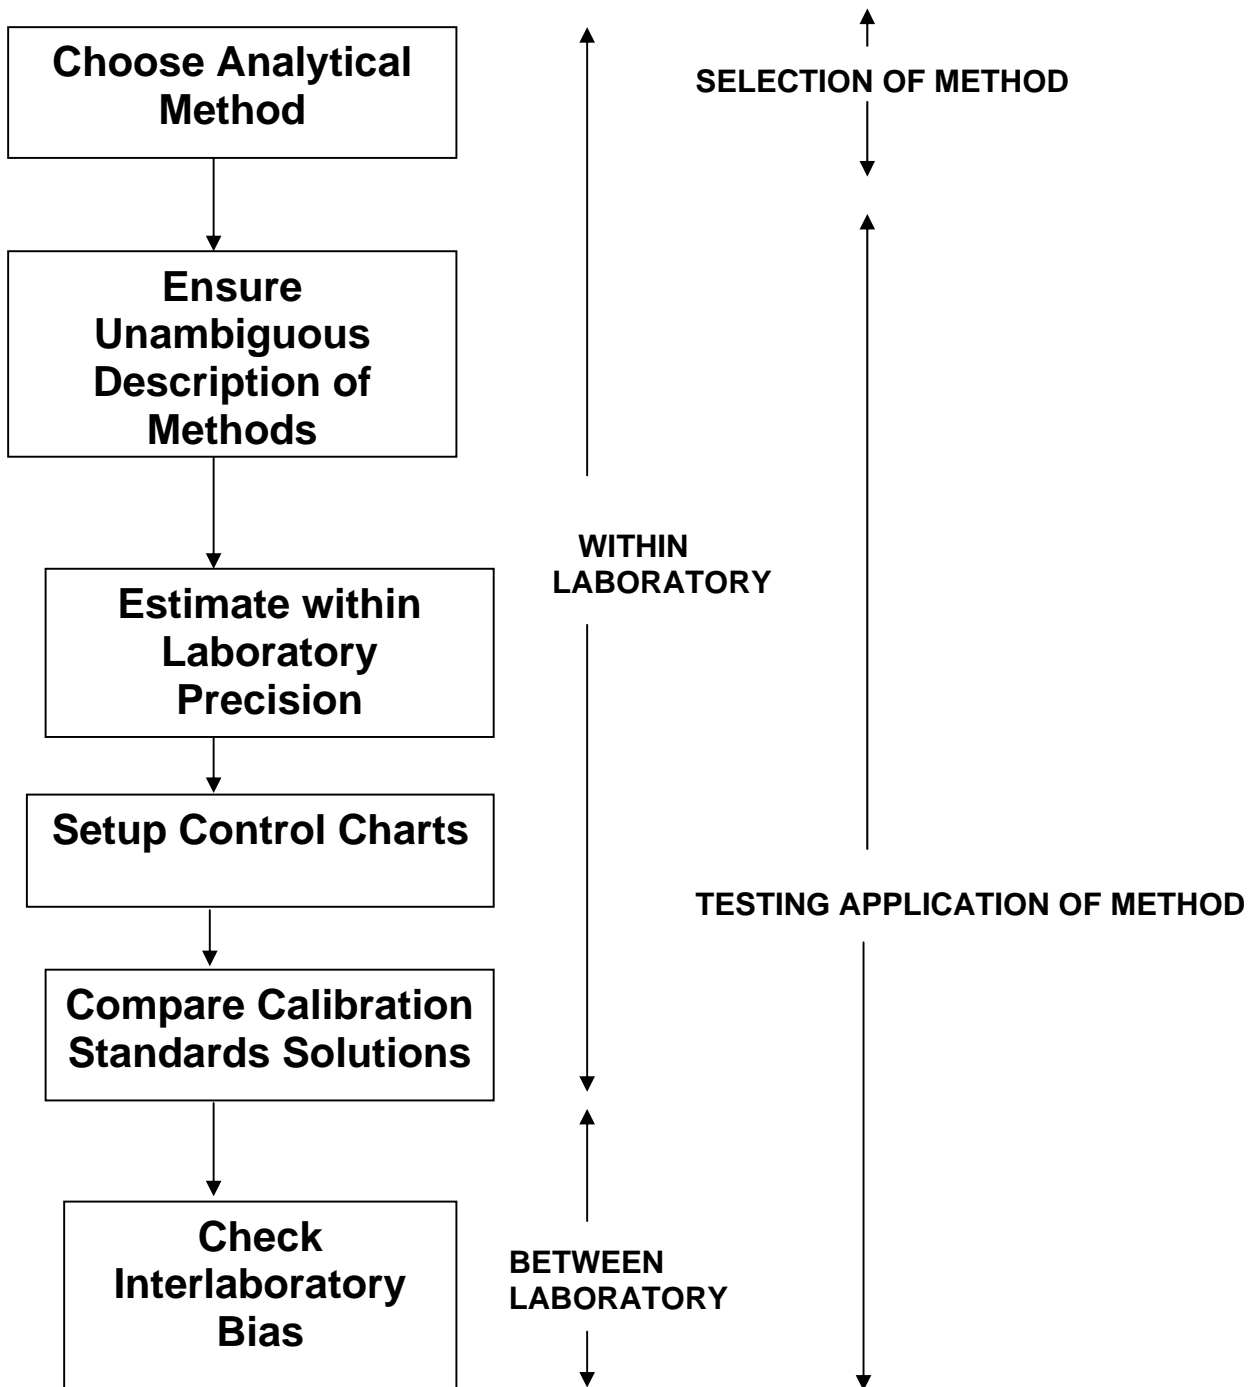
Choose Analytical Method

SELECTION OF METHOD

Ensure Unambiguous Description of Methods

WITHIN LABORATORY

Estimate within Laboratory Precision

Setup Control Charts

TESTING APPLICATION OF METHOD

Compare Calibration Standards Solutions

Check Interlaboratory Bias

BETWEEN LABORATORY